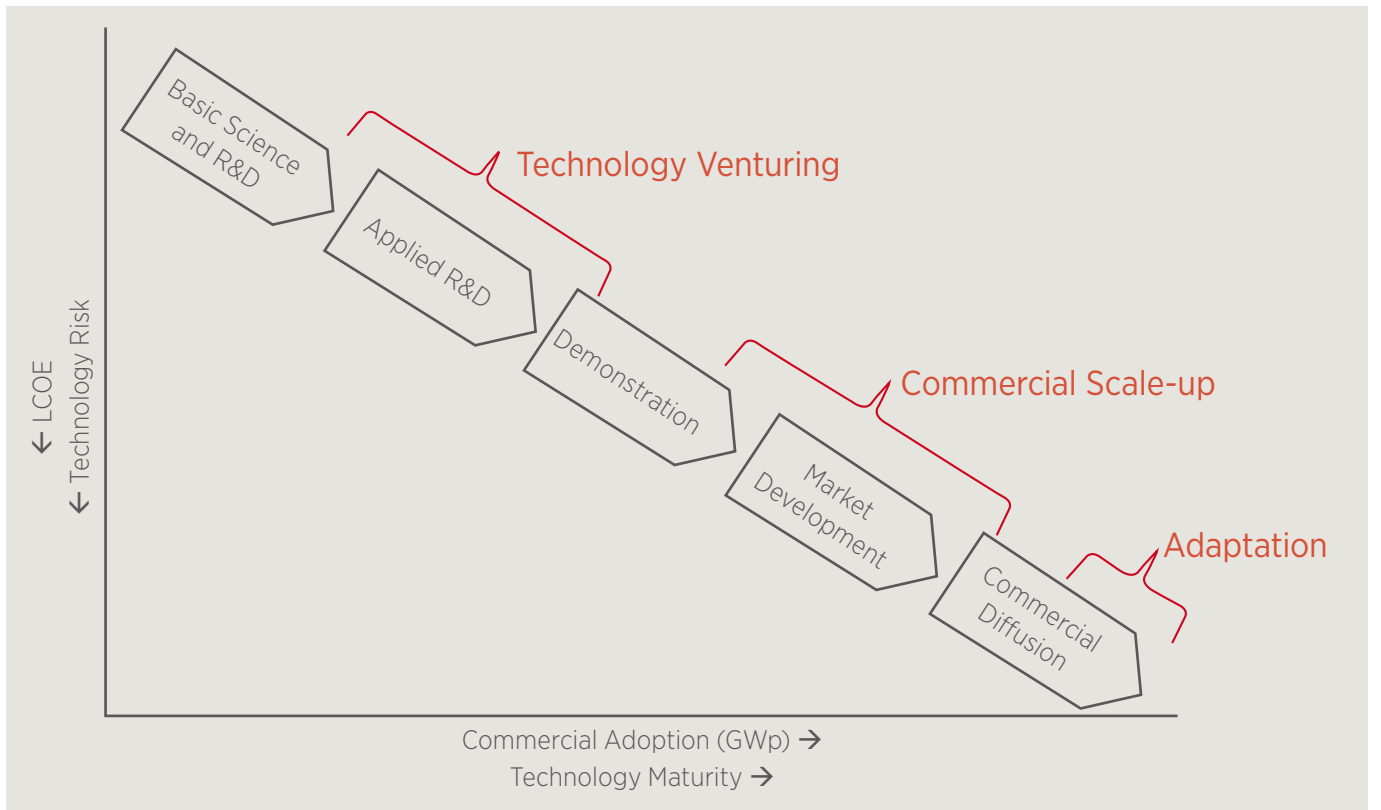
← LCOE
← Technology Risk

Basic Science and R&D

Technology Venturing

Applied R&D

Demonstration

Commercial Scale-up

Market Development

Adaptation

Commercial Diffusion

Commercial Adoption (GWp) →
Technology Maturity →